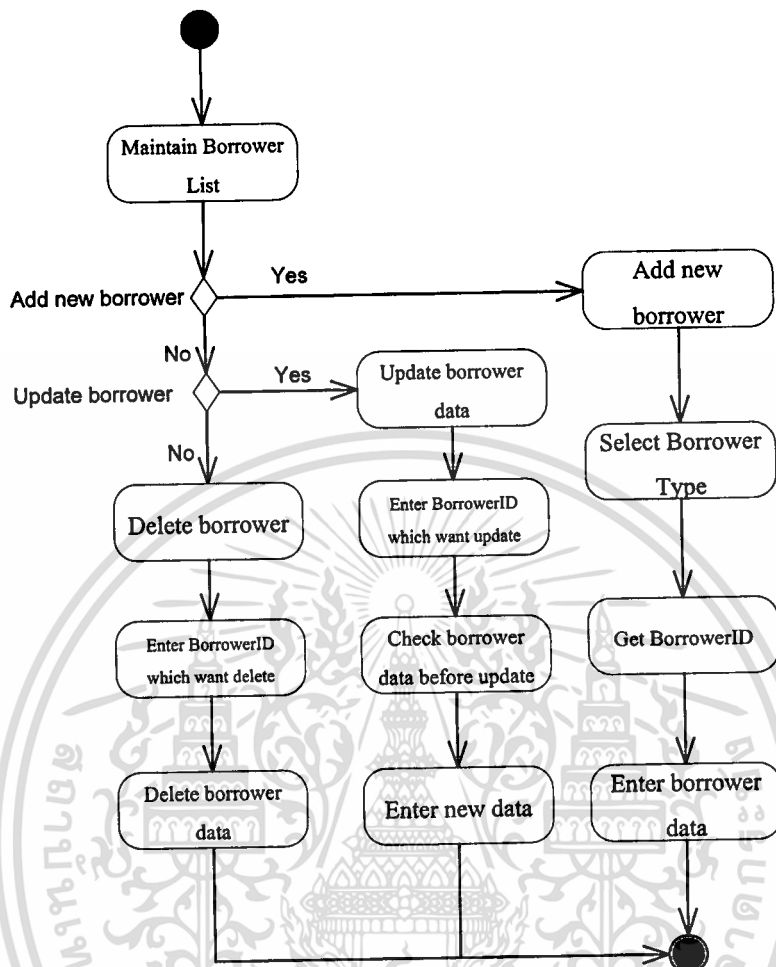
Maintain Borrower List

Add new borrower

Yes

Add new borrower

No

Update borrower

Yes

Update borrower data

No

Delete borrower

Enter BorrowerID which want update

Select Borrower Type

Enter BorrowerID which want delete

Check borrower data before update

Get BorrowerID

Delete borrower data

Enter new data

Enter borrower data